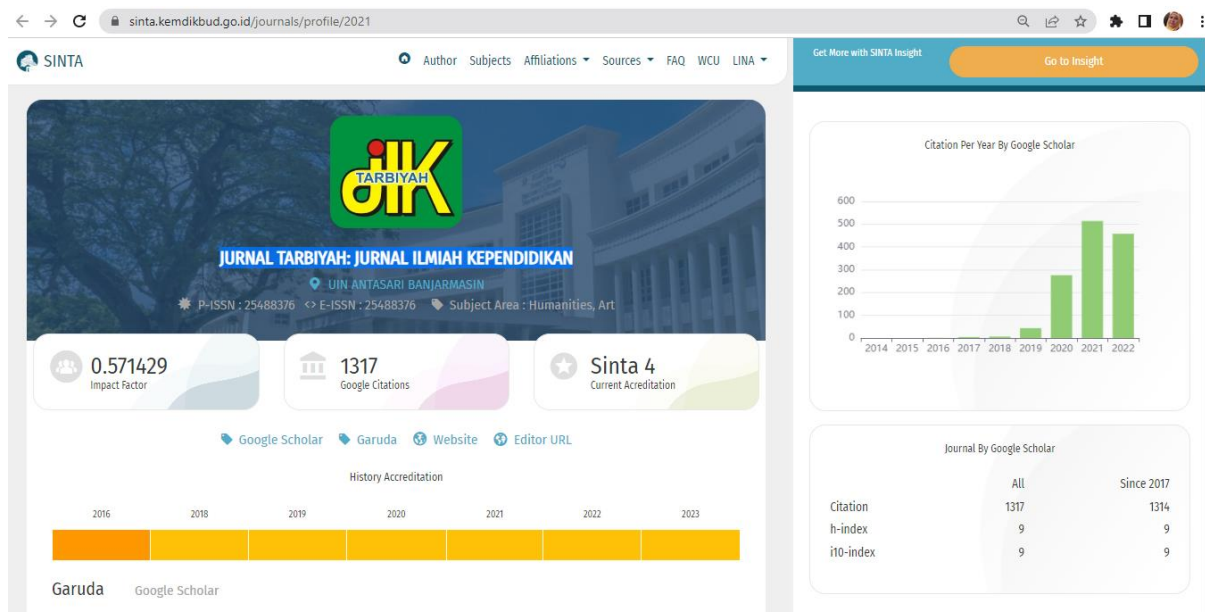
sinta.kemdikbud.go.id/journals/profile/2021

SINTA

Author Subjects Affiliations Sources FAQ WCU LINA

Get More with SINTA Insight

Go to Insight

TARBIYAH

JURNAL TARBIYAH: JURNAL ILMIAH KEPENDIDIKAN

UIN ANTASARI BANJARMASIN

P-ISSN : 25488376 <> E-ISSN : 25488376 Subject Area : Humanities, Art

0.571429
Impact Factor

1317
Google Citations

Sinta 4
Current Acreditation

Google Scholar Garuda Website Editor URL

History Accreditation

2016 2018 2019 2020 2021 2022 2023

Garuda Google Scholar

Citation Per Year By Google Scholar

600
500
400
300
200
100
0

2014 2015 2016 2017 2018 2019 2020 2021 2022

Journal By Google Scholar

| | All | Since 2017 |
|---|---|---|
| Citation | 1317 | 1314 |
| h-index | 9 | 9 |
| i10-index | 9 | 9 |